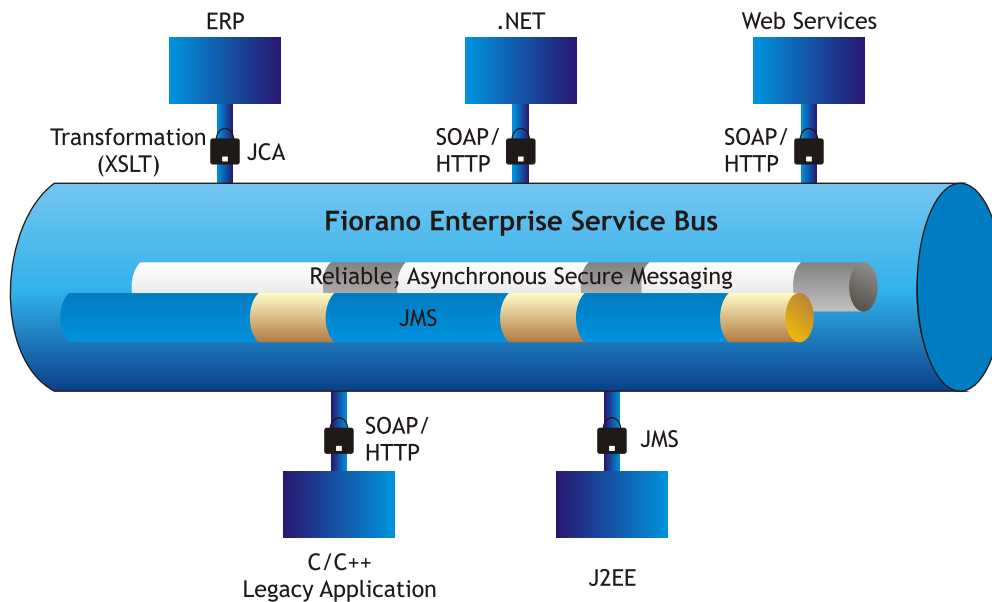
ERP

.NET

Web Services

Transformation (XSLT)

JCA

SOAP/ HTTP

SOAP/ HTTP

Fiorano Enterprise Service Bus

Reliable, Asynchronous Secure Messaging

JMS

SOAP/ HTTP

JMS

C/C++ Legacy Application

J2EE